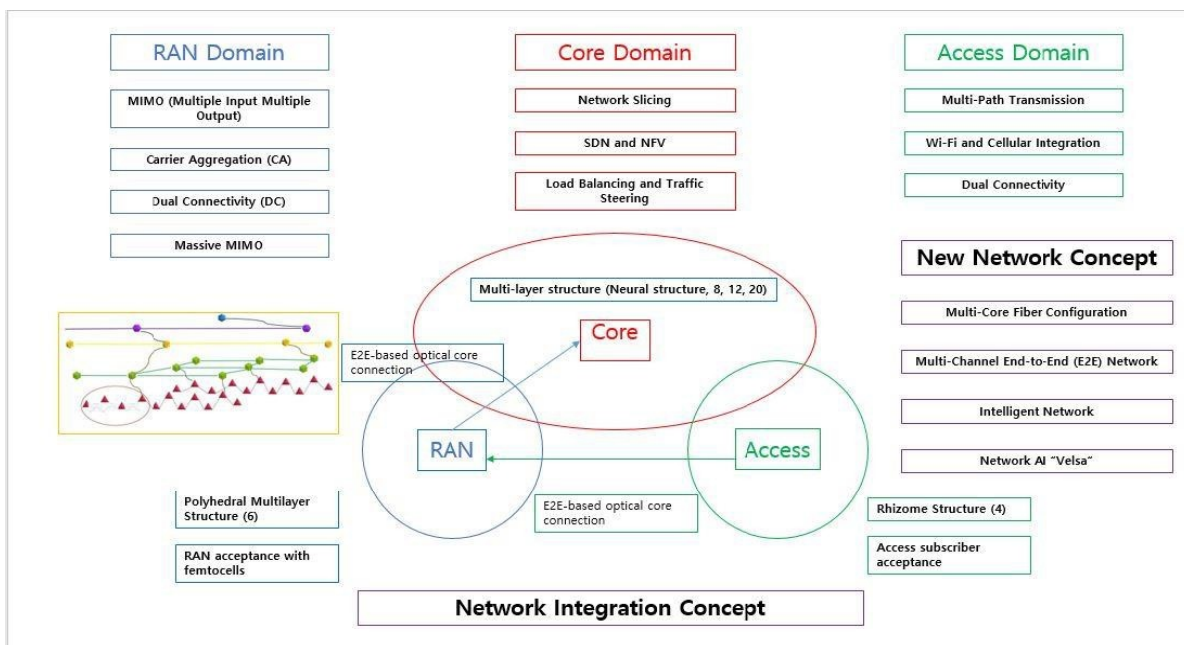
RAN Domain

MIMO (Multiple Input Multiple Output)

Carrier Aggregation (CA)

Dual Connectivity (DC)

Massive MIMO

Core Domain

Network Slicing

SDN and NFV

Load Balancing and Traffic Steering

Access Domain

Multi-Path Transmission

Wi-Fi and Cellular Integration

Dual Connectivity

New Network Concept

Multi-Core Fiber Configuration

Multi-Channel End-to-End (E2E) Network

Intelligent Network

Network AI "Velsa"

Multi-layer structure (Neural structure, 8, 12, 20)

Core

E2E-based optical core connection

RAN

Access

E2E-based optical core connection

Polyhedral Multilayer Structure (6)

RAN acceptance with femtocells

Rhizome Structure (4)

Access subscriber acceptance

Network Integration Concept